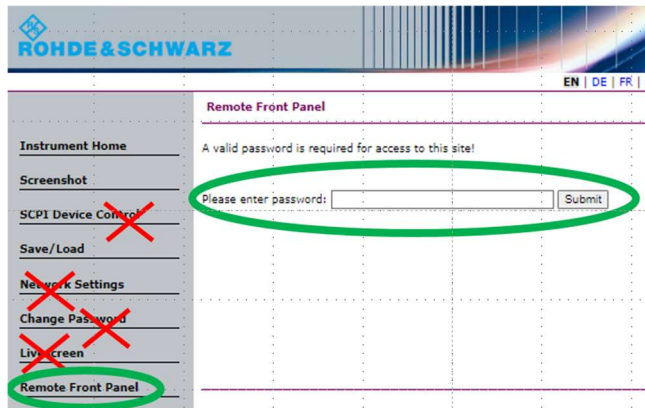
ROHDE&SCHWARZ

EN | DE | FR |

Instrument Home

Screenshot

SCPI Device Control

Save/Load

Network Settings

Change Password

Live Screen

Remote Front Panel

Remote Front Panel

A valid password is required for access to this site!

Please enter password: Submit